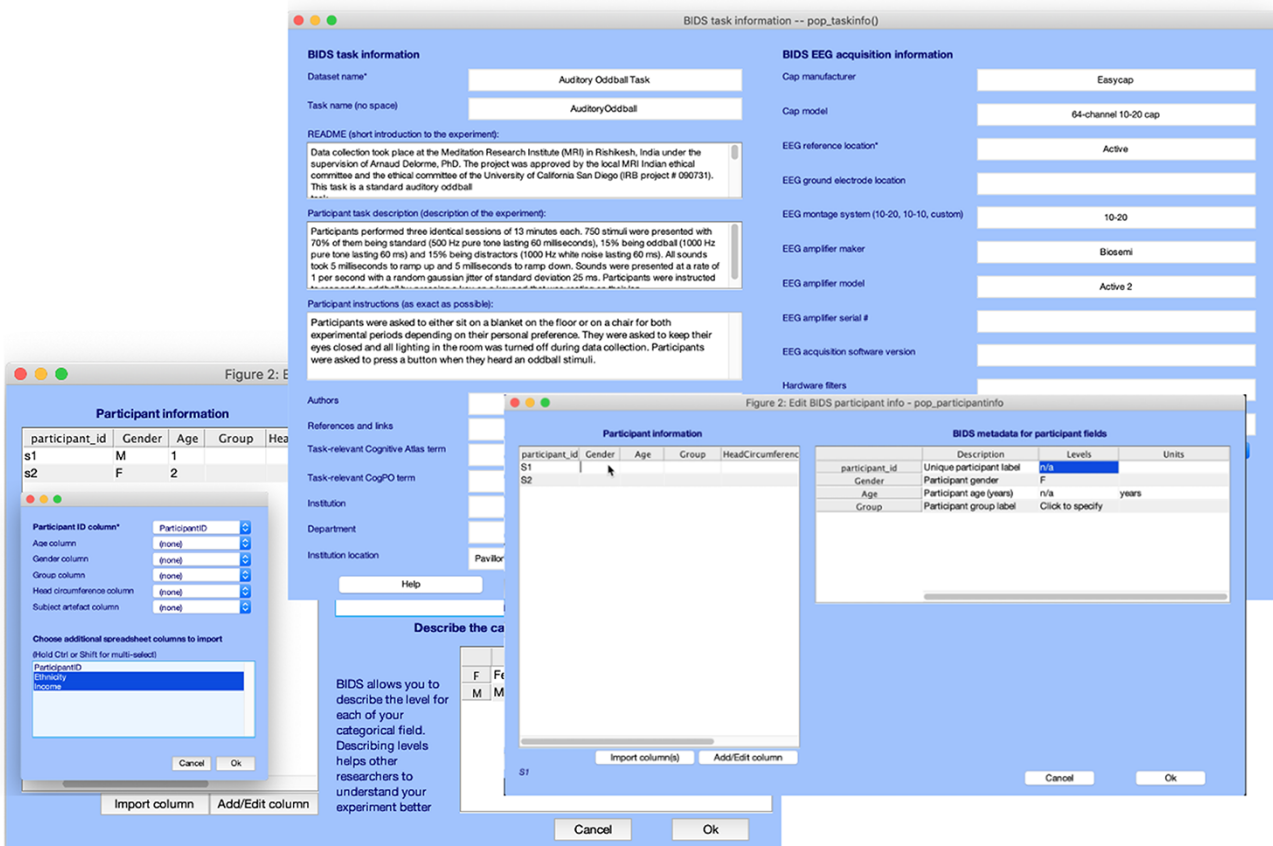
BIDS task information -- pop_taskinfo()

BIDS task information

Dataset name*
Auditory Oddball Task

Task name (no space)
AuditoryOddball

README (short introduction to the experiment):
Data collection took place at the Meditation Research Institute (MRI) in Rishikesh, India under the supervision of Arnaud Delorme, PhD. The project was approved by the local MRI Indian ethical committee and the ethical committee of the University of California San Diego (IRB project # 090731). This task is a standard auditory oddball

Participant task description (description of the experiment):
Participants performed three identical sessions of 13 minutes each. 750 stimuli were presented with 70% of them being standard (500 Hz pure tone lasting 60 milliseconds), 15% being oddball (1000 Hz pure tone lasting 60 ms) and 15% being distractors (1000 Hz white noise lasting 60 ms). All sounds took 5 milliseconds to ramp up and 5 milliseconds to ramp down. Sounds were presented at a rate of 1 per second with a random gaussian jitter of standard deviation 25 ms. Participants were instructed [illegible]

Participant instructions (as exact as possible):
Participants were asked to either sit on a blanket on the floor or on a chair for both experimental periods depending on their personal preference. They were asked to keep their eyes closed and all lighting in the room was turned off during data collection. Participants were asked to press a button when they heard an oddball stimuli.

Authors

References and links

Task-relevant Cognitive Atlas term

Task-relevant CogPO term

Institution

Department

Institution location
Pavillo

Help

BIDS EEG acquisition information

Cap manufacturer
Easycap

Cap model
64-channel 10-20 cap

EEG reference location*
Active

EEG ground electrode location

EEG montage system (10-20, 10-10, custom)
10-20

EEG amplifier maker
Biosemi

EEG amplifier model
Active 2

EEG amplifier serial #

EEG acquisition software version

Hardware filters

Figure 2: E

Participant information

| participant_id | Gender | Age | Group | Hea |
|---|---|---|---|---|
| s1 | M | 1 | | |
| s2 | F | 2 | | |

Participant ID column* ParticipantID
Age column (none)
Gender column (none)
Group column (none)
Head circumference column (none)
Subject artefact column (none)

Choose additional spreadsheet columns to import
(Hold Ctrl or Shift for multi-select)
ParticipantID
Ethnicity
Income

Cancel Ok

Import column Add/Edit column

Describe the ca

F Fe
M M

BIDS allows you to describe the level for each of your categorical field. Describing levels helps other researchers to understand your experiment better

Cancel Ok

Figure 2: Edit BIDS participant info - pop_participantinfo

Participant information

| participant_id | Gender | Age | Group | HeadCircumferenc |
|---|---|---|---|---|
| S1 | | | | |
| S2 | | | | |

Import column(s) Add/Edit column

S1

BIDS metadata for participant fields

| | Description | Levels | Units |
|---|---|---|---|
| participant_id | Unique participant label | n/a | |
| Gender | Participant gender | F | |
| Age | Participant age (years) | n/a | years |
| Group | Participant group label | Click to specify | |

Cancel Ok